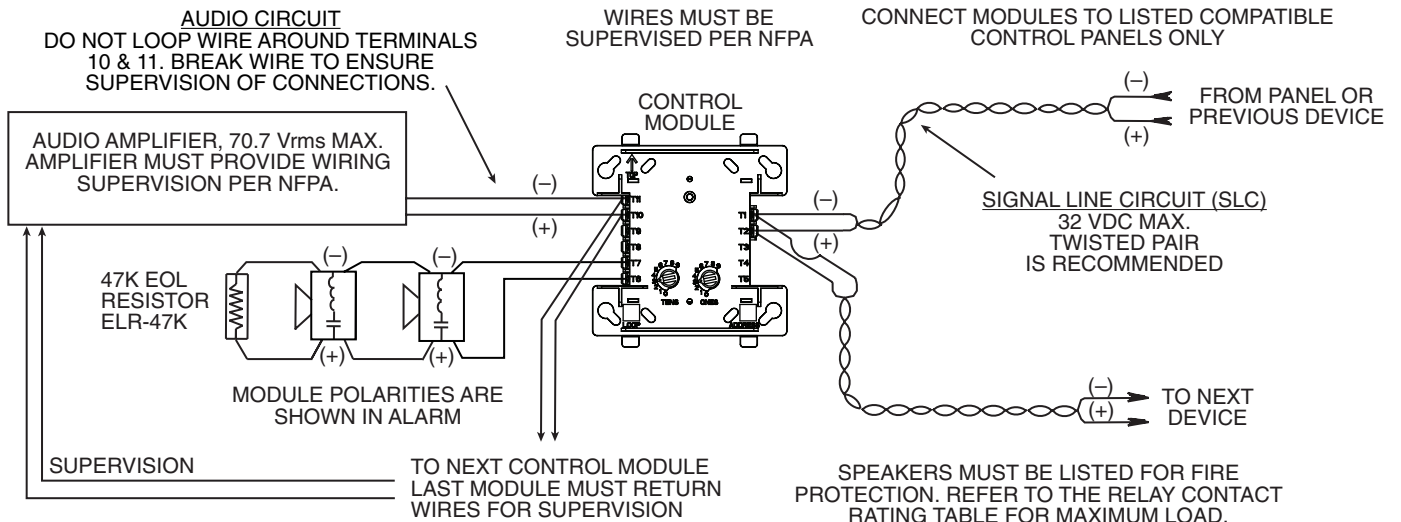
AUDIO CIRCUIT
DO NOT LOOP WIRE AROUND TERMINALS 10 & 11. BREAK WIRE TO ENSURE SUPERVISION OF CONNECTIONS.

WIRES MUST BE SUPERVISED PER NFPA

CONNECT MODULES TO LISTED COMPATIBLE CONTROL PANELS ONLY

CONTROL MODULE

(–)
(+)
FROM PANEL OR PREVIOUS DEVICE

AUDIO AMPLIFIER, 70.7 Vrms MAX. AMPLIFIER MUST PROVIDE WIRING SUPERVISION PER NFPA.

(–)
(+)

T11
T10
T9
T8
T7
T6

T1
T2
T3
T4
T5

(–)
(+)

SIGNAL LINE CIRCUIT (SLC)
32 VDC MAX.
TWISTED PAIR
IS RECOMMENDED

TENS
ONES
LOOP
ADDRESS

47K EOL RESISTOR ELR-47K

(–)
(–)
(+)
(+)

MODULE POLARITIES ARE SHOWN IN ALARM

(–)
(+)
TO NEXT DEVICE

SUPERVISION

TO NEXT CONTROL MODULE
LAST MODULE MUST RETURN WIRES FOR SUPERVISION

SPEAKERS MUST BE LISTED FOR FIRE PROTECTION. REFER TO THE RELAY CONTACT RATING TABLE FOR MAXIMUM LOAD.